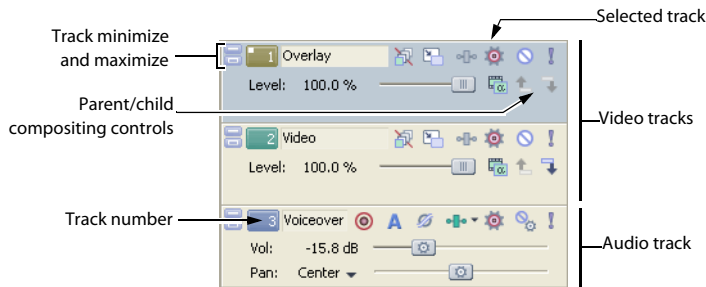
Selected track

Track minimize and maximize

1 Overlay

Level: 100.0 %

Parent/child compositing controls

Video tracks

2 Video

Level: 100.0 %

Track number

3 Voiceover

Audio track

Vol: -15.8 dB

Pan: Center